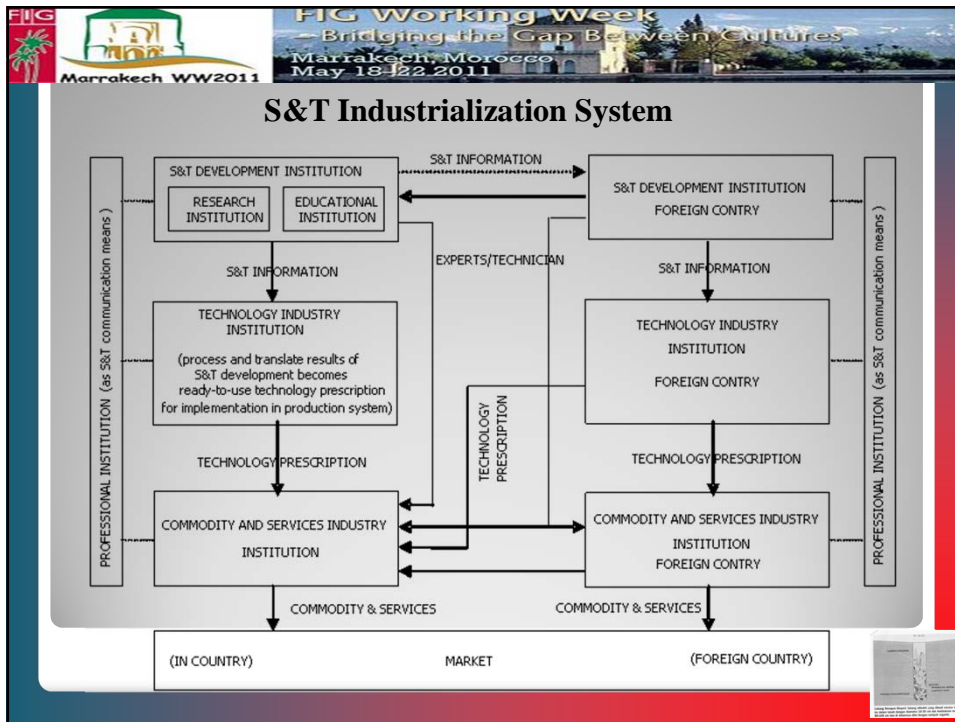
FIG

Marrakech WW2011

FIG Working Week
- Bridging the Gap Between Cultures
Marrakech, Morocco
May 18-22 2011

S&T Industrialization System

PROFESSIONAL INSTITUTION (as S&T communication means )

S&T DEVELOPMENT INSTITUTION

RESEARCH INSTITUTION

EDUCATIONAL INSTITUTION

S&T INFORMATION

S&T DEVELOPMENT INSTITUTION FOREIGN CONTRY

EXPERTS/TECHNICIAN

S&T INFORMATION

S&T INFORMATION

TECHNOLOGY INDUSTRY INSTITUTION

(process and translate results of S&T development becomes ready-to-use technology prescription for implementation in production system)

TECHNOLOGY PRESCRIPTION

TECHNOLOGY INDUSTRY INSTITUTION

FOREIGN CONTRY

TECHNOLOGY PRESCRIPTION

TECHNOLOGY PRESCRIPTION

COMMODITY AND SERVICES INDUSTRY INSTITUTION

COMMODITY AND SERVICES INDUSTRY INSTITUTION FOREIGN CONTRY

PROFESSIONAL INSTITUTION (as S&T communication means )

COMMODITY & SERVICES

COMMODITY & SERVICES

(IN COUNTRY)

MARKET

(FOREIGN COUNTRY)